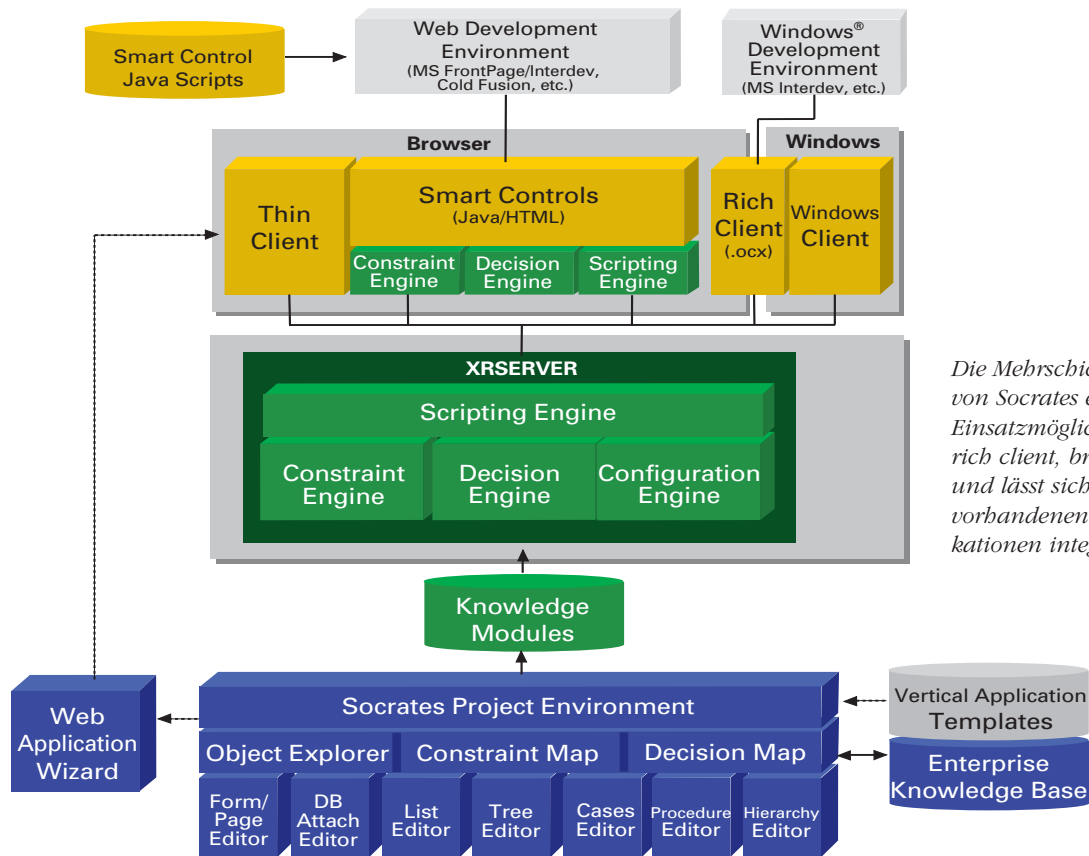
Smart Control Java Scripts

Web Development Environment (MS FrontPage/Interdev, Cold Fusion, etc.)

Windows® Development Environment (MS Interdev, etc.)

Browser

Windows

Thin Client

Smart Controls (Java/HTML)

Constraint Engine

Decision Engine

Scripting Engine

Rich Client (.ocx)

Windows Client

XRSERVER

Scripting Engine

Constraint Engine

Decision Engine

Configuration Engine

Knowledge Modules

Web Application Wizard

Socrates Project Environment

Object Explorer

Constraint Map

Decision Map

Form/ Page Editor

DB Attach Editor

List Editor

Tree Editor

Cases Editor

Procedure Editor

Hierarchy Editor

Vertical Application Templates

Enterprise Knowledge Base

Die Mehrschic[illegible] von Socrates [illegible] Einsatzmöglic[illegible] rich client, br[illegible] und lässt sich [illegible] vorhandenen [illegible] kationen inte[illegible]